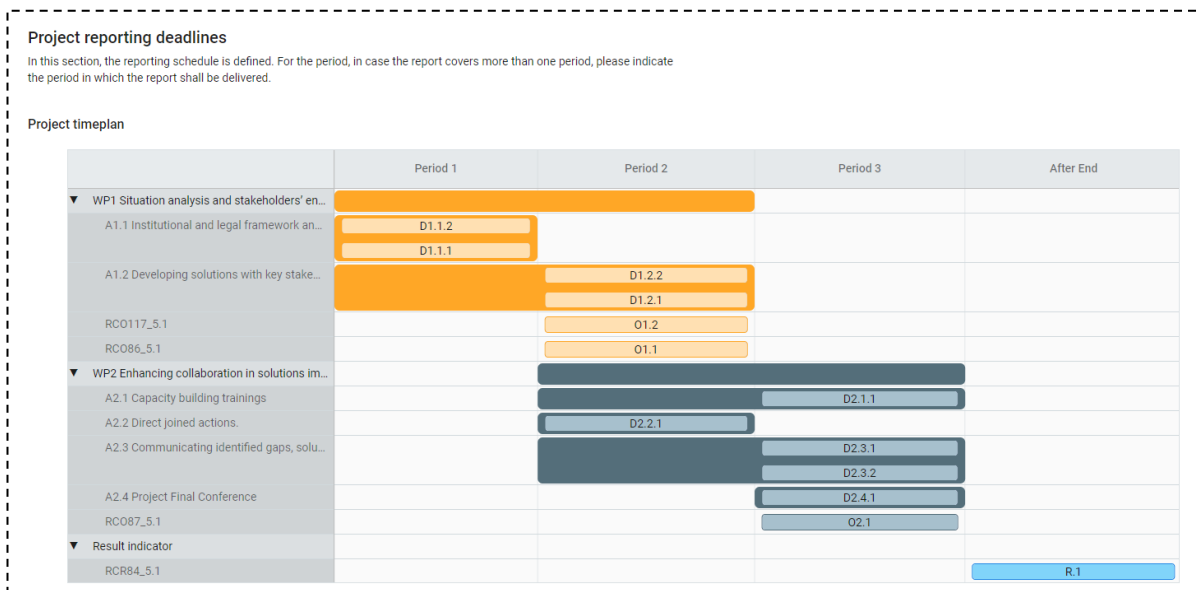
Project reporting deadlines

In this section, the reporting schedule is defined. For the period, in case the report covers more than one period, please indicate the period in which the report shall be delivered.

Project timeplan

| | Period 1 | Period 2 | Period 3 | After End |
|---|---|---|---|---|
| ▼ WP1 Situation analysis and stakeholders' en... | | | | |
| A1.1 Institutional and legal framework an... | D1.1.2 D1.1.1 | | | |
| A1.2 Developing solutions with key stake... | | D1.2.2 D1.2.1 | | |
| RCO117_5.1 | | O1.2 | | |
| RCO86_5.1 | | O1.1 | | |
| ▼ WP2 Enhancing collaboration in solutions im... | | | | |
| A2.1 Capacity building trainings | | | D2.1.1 | |
| A2.2 Direct joined actions. | | D2.2.1 | | |
| A2.3 Communicating identified gaps, solu... | | | D2.3.1 D2.3.2 | |
| A2.4 Project Final Conference | | | D2.4.1 | |
| RCO87_5.1 | | | O2.1 | |
| ▼ Result indicator | | | | |
| RCR84_5.1 | | | | R.1 |